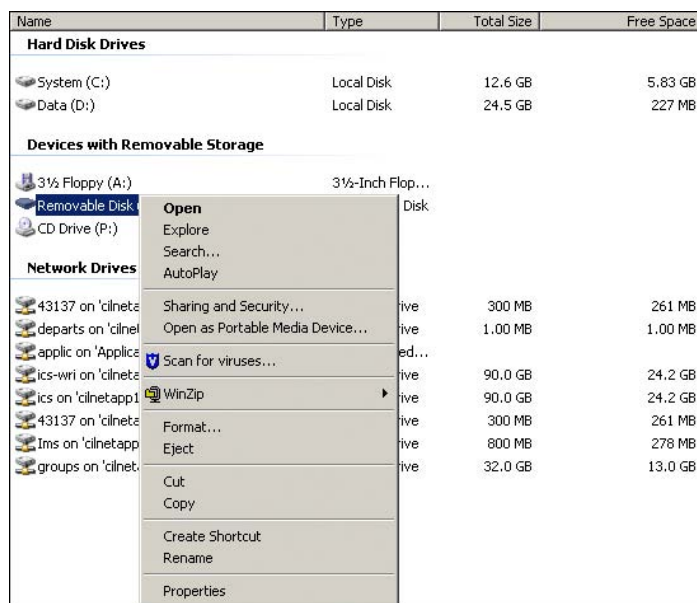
| Name | Type | Total Size | Free Space |
|---|---|---|---|
| **Hard Disk Drives** | | | |
| System (C:) | Local Disk | 12.6 GB | 5.83 GB |
| Data (D:) | Local Disk | 24.5 GB | 227 MB |
| **Devices with Removable Storage** | | | |
| 3½ Floppy (A:) | 3½-Inch Flop... | | |
| Removable Disk | Disk | | |
| CD Drive (P:) | | | |
| **Network Drives** | | | |
| 43137 on 'cilneta | ive | 300 MB | 261 MB |
| departs on 'cilnet | ive | 1.00 MB | 1.00 MB |
| applic on 'Applica | ed... | | |
| ics-wri on 'cilneta | ive | 90.0 GB | 24.2 GB |
| ics on 'cilnetapp1 | ive | 90.0 GB | 24.2 GB |
| 43137 on 'cilneta | ive | 300 MB | 261 MB |
| Ims on 'cilnetapp | ive | 800 MB | 278 MB |
| groups on 'cilnet | ive | 32.0 GB | 13.0 GB |

**Open**
Explore
Search...
AutoPlay
Sharing and Security...
Open as Portable Media Device...
Scan for viruses...
WinZip
Format...
Eject
Cut
Copy
Create Shortcut
Rename
Properties